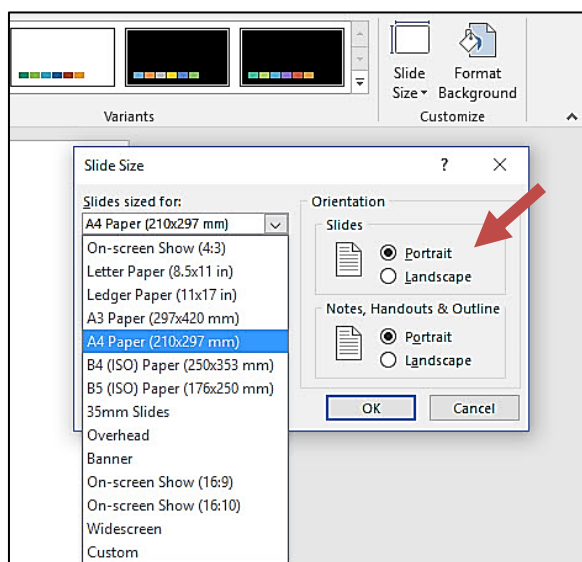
Variants

Slide Size

Format Background

Customize

Slide Size

?

Slides sized for:

A4 Paper (210x297 mm)

On-screen Show (4:3)
Letter Paper (8.5x11 in)
Ledger Paper (11x17 in)
A3 Paper (297x420 mm)
A4 Paper (210x297 mm)
B4 (ISO) Paper (250x353 mm)
B5 (ISO) Paper (176x250 mm)
35mm Slides
Overhead
Banner
On-screen Show (16:9)
On-screen Show (16:10)
Widescreen
Custom

Orientation

Slides

Portrait
Landscape

Notes, Handouts & Outline

Portrait
Landscape

OK

Cancel